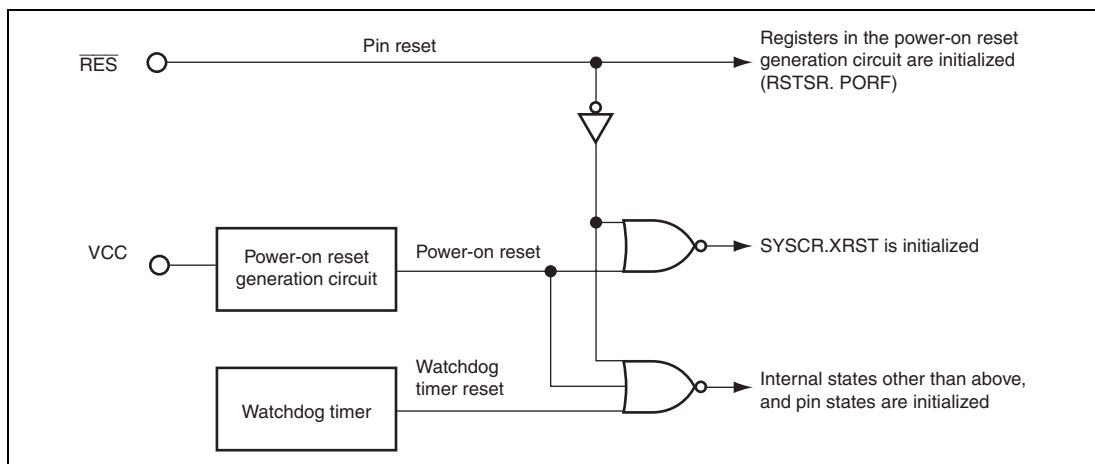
$\overline{\text{RES}}$

Pin reset

Registers in the power-on reset generation circuit are initialized (RSTSR. PORF)

VCC

Power-on reset generation circuit

Power-on reset

SYSCR.XRST is initialized

Watchdog timer reset

Watchdog timer

Internal states other than above, and pin states are initialized